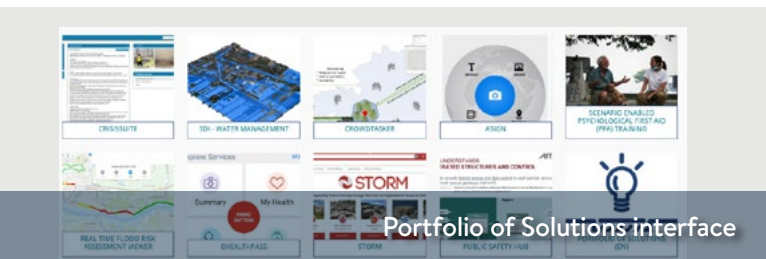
CRISISSUITE

3DI - WATER MANAGEMENT

CROWDTASKER

ASIGN

SCENARIO ENABLED PSYCHOLOGICAL FIRST AID (PFA) TRAINING

REAL TIME FLOOD RISK ASSESSMENT VIEWER

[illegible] Services

Summary

My Health

EHEALTH-PASS

STORM

STORM

UNDERSTANDING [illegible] STRUCTURES AND CONTROL

PUBLIC SAFETY HUB

Portfolio of Solutions interface